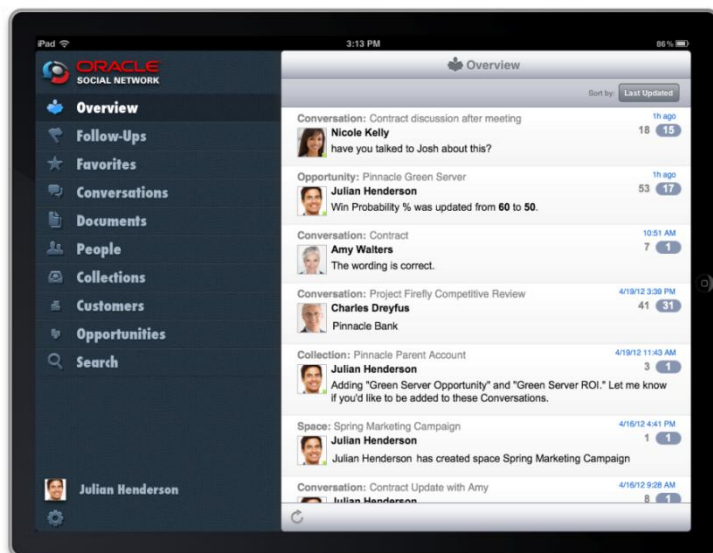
iPad
3:13 PM
86 %

ORACLE
SOCIAL NETWORK

Overview
Follow-Ups
Favorites
Conversations
Documents
People
Collections
Customers
Opportunities
Search

Julian Henderson

Overview

Sort by: Last Updated

Conversation: Contract discussion after meeting
1h ago
Nicole Kelly
18 15
have you talked to Josh about this?

Opportunity: Pinnacle Green Server
1h ago
Julian Henderson
53 17
Win Probability % was updated from 60 to 50.

Conversation: Contract
10:51 AM
Amy Walters
7 1
The wording is correct.

Conversation: Project Firefly Competitive Review
4/19/12 3:39 PM
Charles Dreyfus
41 31
Pinnacle Bank

Collection: Pinnacle Parent Account
4/19/12 11:43 AM
Julian Henderson
3 1
Adding "Green Server Opportunity" and "Green Server ROI." Let me know if you'd like to be added to these Conversations.

Space: Spring Marketing Campaign
4/16/12 4:41 PM
Julian Henderson
1 1
Julian Henderson has created space Spring Marketing Campaign

Conversation: Contract Update with Amy
4/16/12 9:28 AM
Julian Henderson
8 1